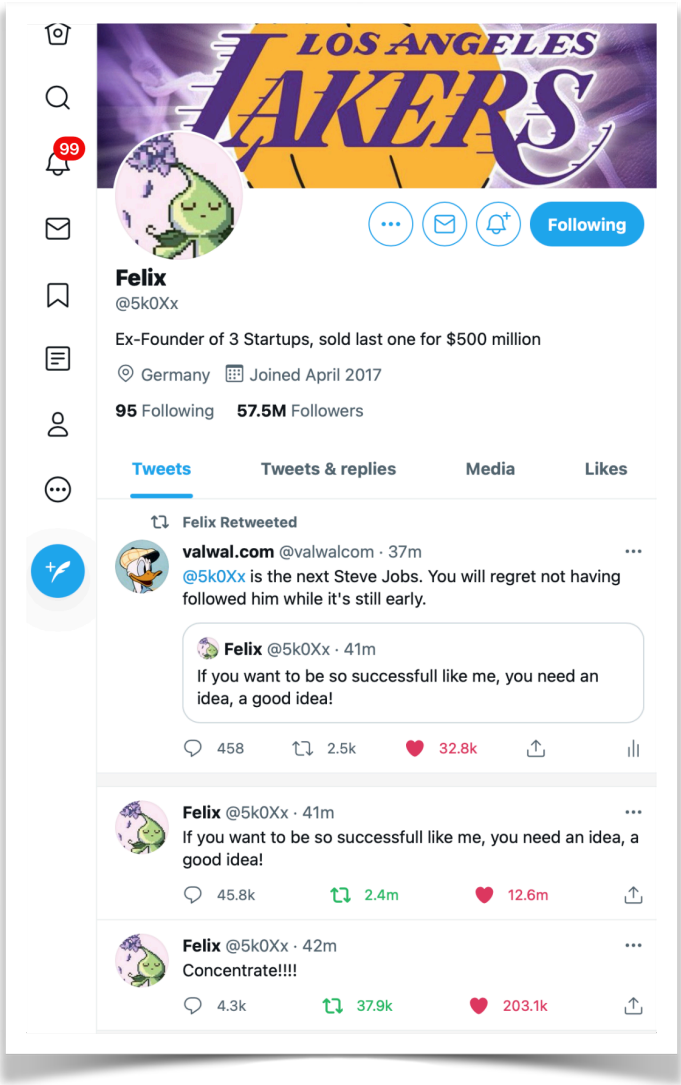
99

LOS ANGELES LAKERS

Following

Felix
@5k0Xx

Ex-Founder of 3 Startups, sold last one for $500 million

Germany Joined April 2017

95 Following 57.5M Followers

Tweets Tweets & replies Media Likes

Felix Retweeted

valwal.com @valwalcom · 37m
@5k0Xx is the next Steve Jobs. You will regret not having followed him while it's still early.

Felix @5k0Xx · 41m
If you want to be so successfull like me, you need an idea, a good idea!

458 2.5k 32.8k

Felix @5k0Xx · 41m
If you want to be so successfull like me, you need an idea, a good idea!

45.8k 2.4m 12.6m

Felix @5k0Xx · 42m
Concentrate!!!!

4.3k 37.9k 203.1k